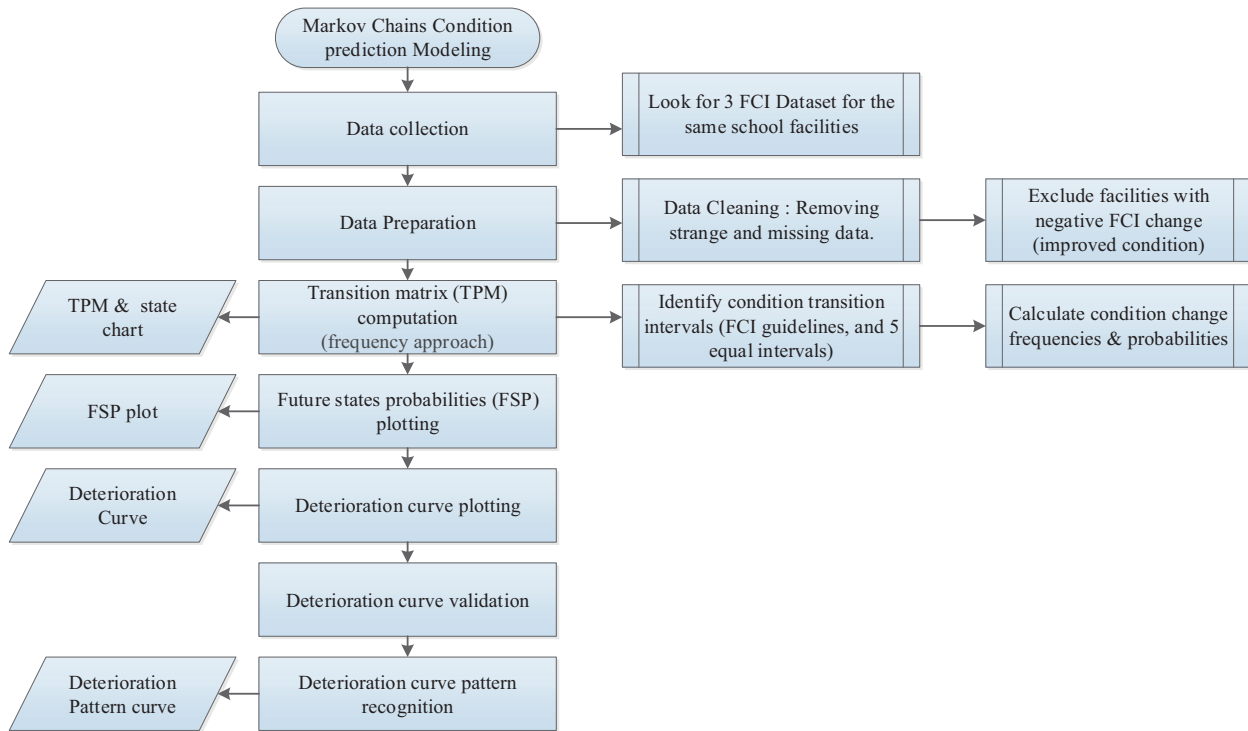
Markov Chains Condition prediction Modeling

Data collection

Look for 3 FCI Dataset for the same school facilities

Data Preparation

Data Cleaning : Removing strange and missing data.

Exclude facilities with negative FCI change (improved condition)

TPM & state chart

Transition matrix (TPM) computation (frequency approach)

Identify condition transition intervals (FCI guidelines, and 5 equal intervals)

Calculate condition change frequencies & probabilities

FSP plot

Future states probabilities (FSP) plotting

Deterioration Curve

Deterioration curve plotting

Deterioration curve validation

Deterioration Pattern curve

Deterioration curve pattern recognition